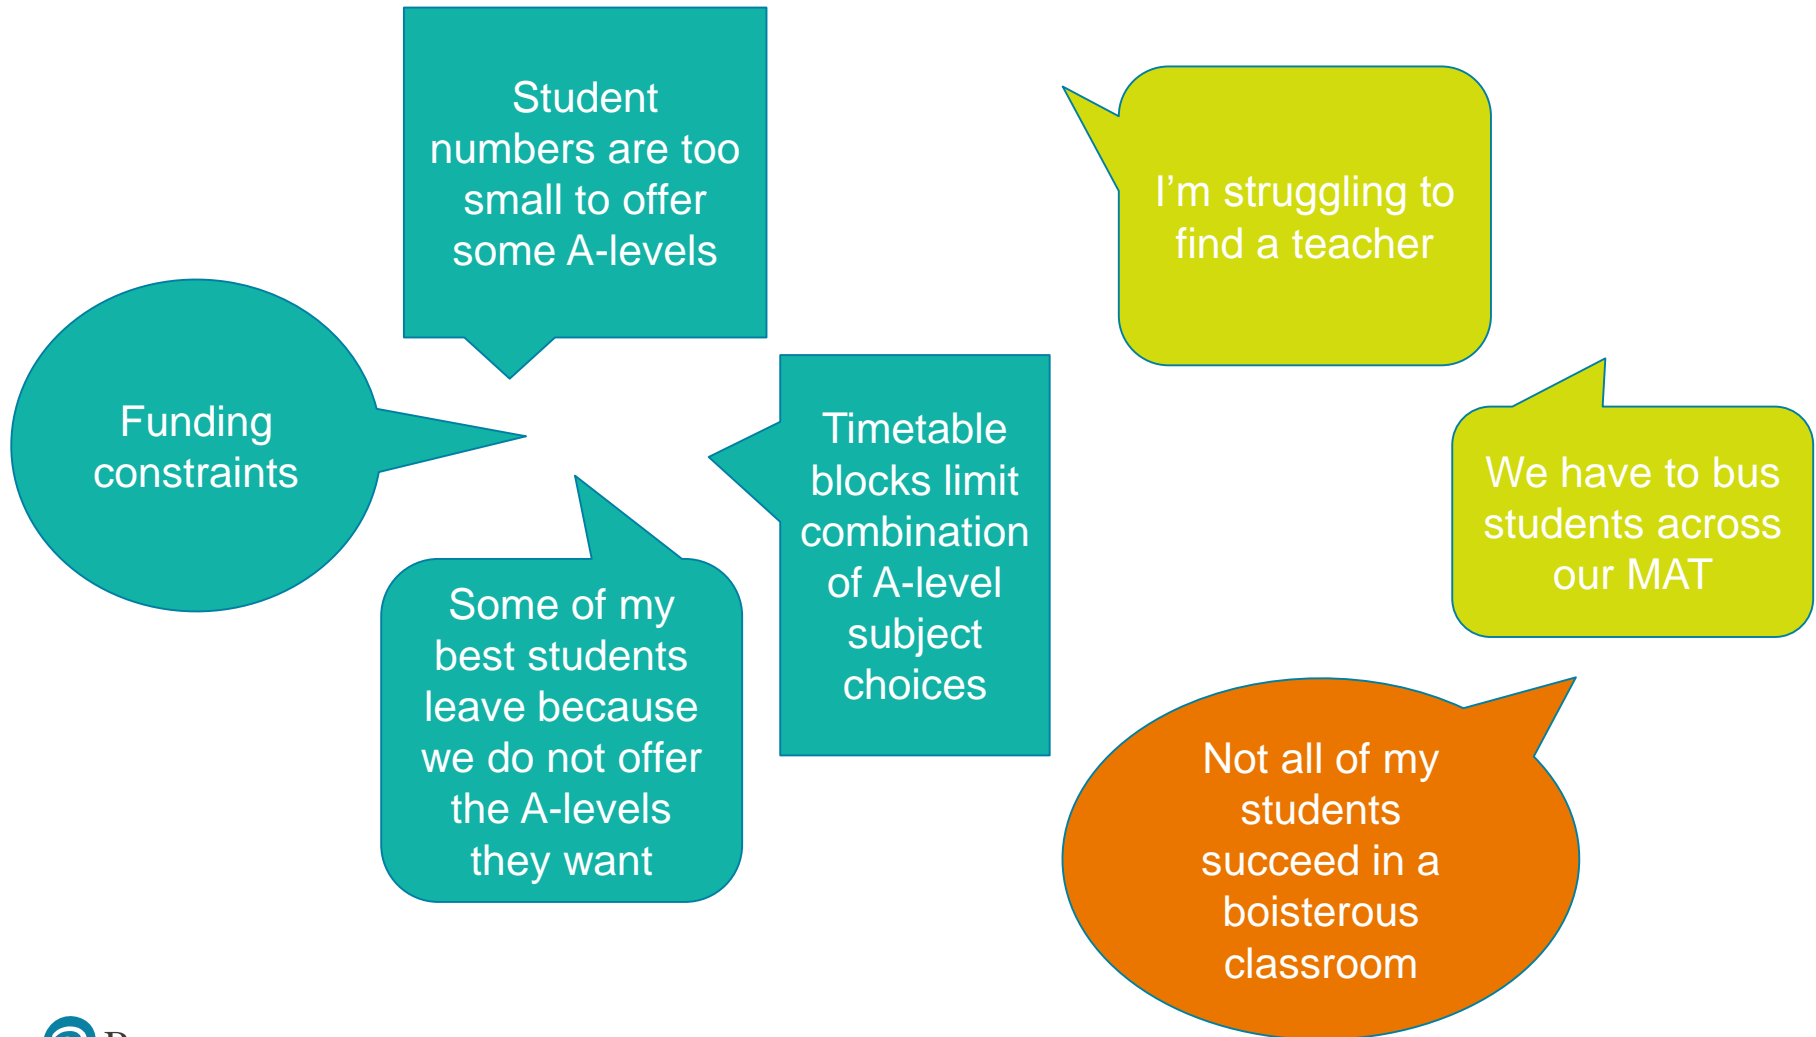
Student numbers are too small to offer some A-levels

I'm struggling to find a teacher

Funding constraints

Timetable blocks limit combination of A-level subject choices

We have to bus students across our MAT

Some of my best students leave because we do not offer the A-levels they want

Not all of my students succeed in a boisterous classroom

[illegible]